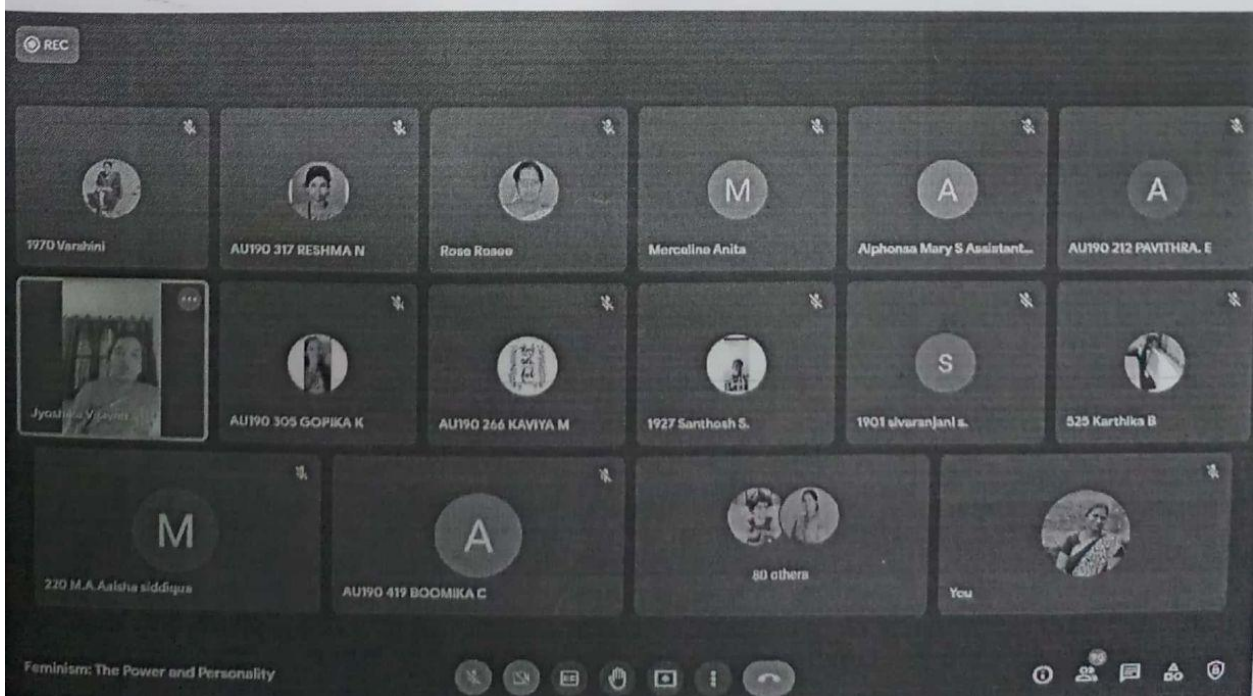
REC

1970 Varshini

AU190 317 RESHMA N

Rose Rosee

M

Merceline Anita

A

Alphonsa Mary S Assistant...

A

AU190 212 PAVITHRA. E

Jyoth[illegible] V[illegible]

AU190 305 GOPIKA K

AU190 266 KAVIYA M

1927 Santhosh S.

S

1901 sivaranjani s.

525 Karthika B

M

220 M.A.Aaisha siddiqua

A

AU190 419 BOOMIKA C

80 others

You

Feminism: The Power and Personality